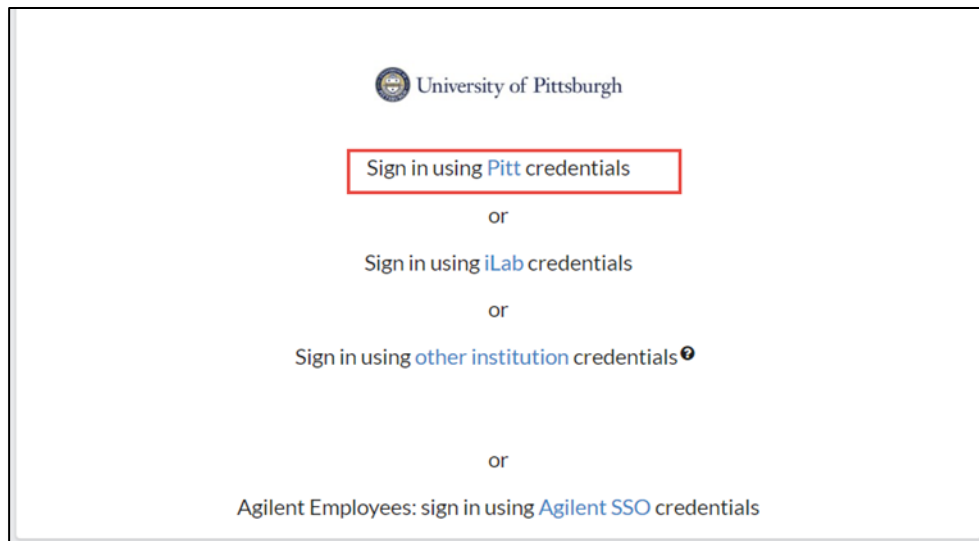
University of Pittsburgh

Sign in using Pitt credentials

or

Sign in using iLab credentials

or

Sign in using other institution credentials

or

Agilent Employees: sign in using Agilent SSO credentials